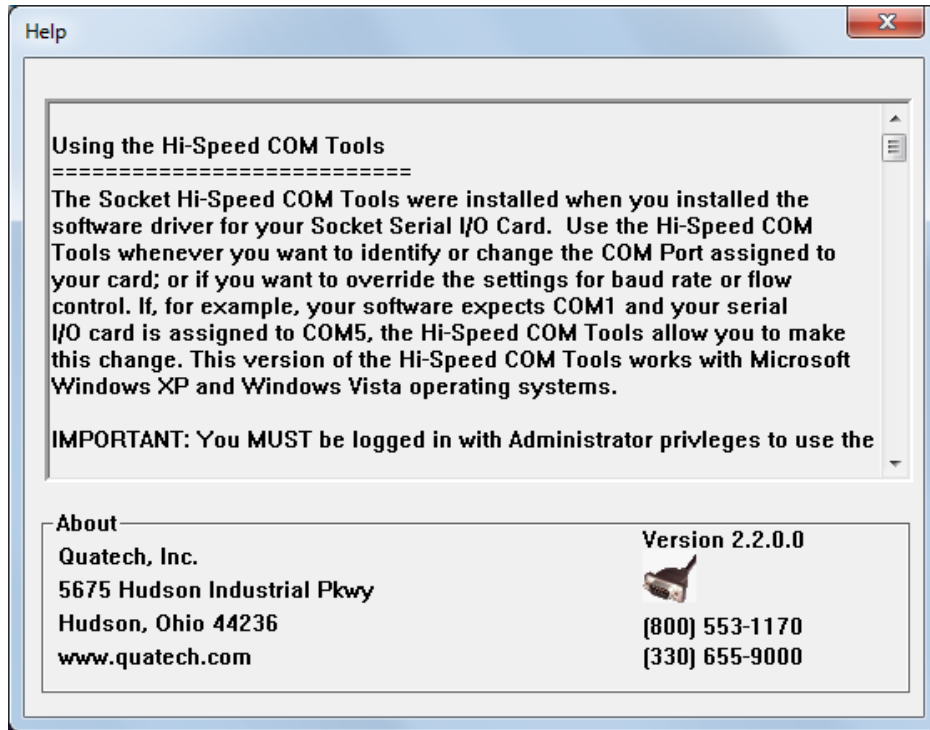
Help

Using the Hi-Speed COM Tools
==========================
The Socket Hi-Speed COM Tools were installed when you installed the software driver for your Socket Serial I/O Card. Use the Hi-Speed COM Tools whenever you want to identify or change the COM Port assigned to your card; or if you want to override the settings for baud rate or flow control. If, for example, your software expects COM1 and your serial I/O card is assigned to COM5, the Hi-Speed COM Tools allow you to make this change. This version of the Hi-Speed COM Tools works with Microsoft Windows XP and Windows Vista operating systems.

IMPORTANT: You MUST be logged in with Administrator privleges to use the

About
Quatech, Inc.
5675 Hudson Industrial Pkwy
Hudson, Ohio 44236
www.quatech.com

Version 2.2.0.0
(800) 553-1170
(330) 655-9000